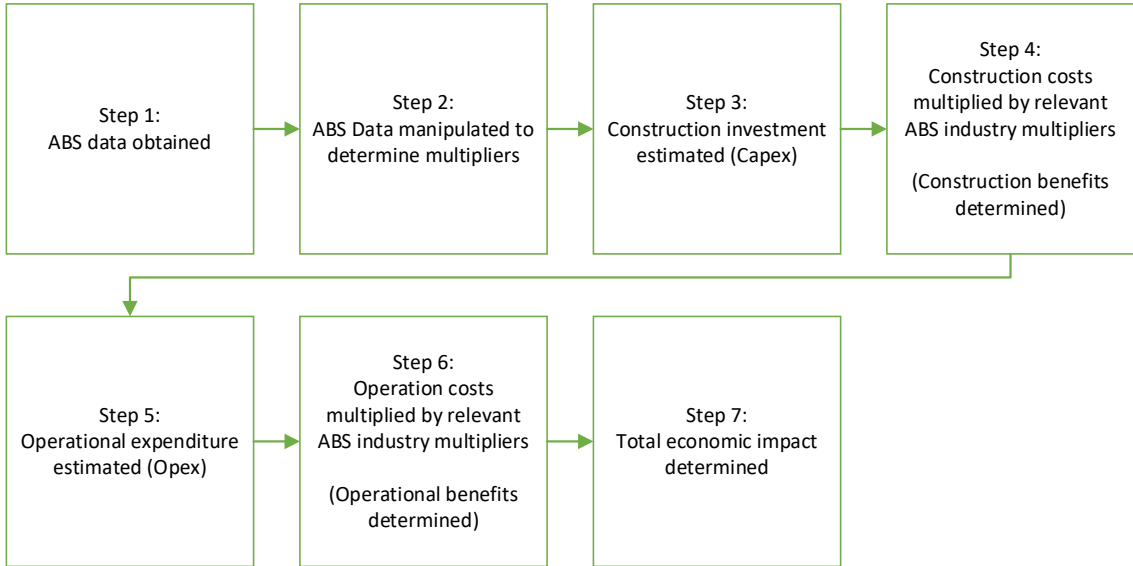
Step 1:
ABS data obtained

Step 2:
ABS Data manipulated to determine multipliers

Step 3:
Construction investment estimated (Capex)

Step 4:
Construction costs multiplied by relevant ABS industry multipliers

(Construction benefits determined)

Step 5:
Operational expenditure estimated (Opex)

Step 6:
Operation costs multiplied by relevant ABS industry multipliers

(Operational benefits determined)

Step 7:
Total economic impact determined